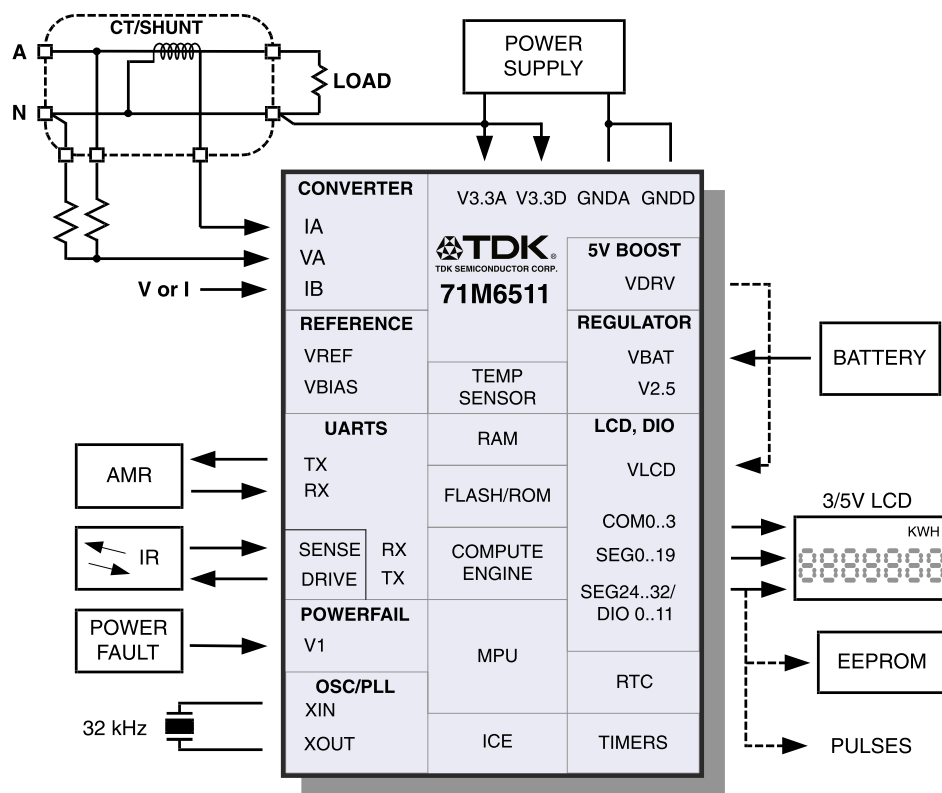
CT/SHUNT

A

N

LOAD

POWER SUPPLY

CONVERTER
IA
VA
IB

V3.3A V3.3D GNDA GNDD

TDK
TDK SEMICONDUCTOR CORP.
71M6511

5V BOOST
VDRV

V or I

REFERENCE
VREF
VBIAS

TEMP SENSOR

REGULATOR
VBAT
V2.5

BATTERY

UARTS
TX
RX

RAM

FLASH/ROM

LCD, DIO
VLCD

AMR

3/5V LCD
KWH

COM0..3
SEG0..19
SEG24..32/ DIO 0..11

IR

SENSE RX
DRIVE TX

COMPUTE ENGINE

POWER FAULT

POWERFAIL
V1

MPU

EEPROM

OSC/PLL
XIN
XOUT

RTC

32 kHz

ICE

TIMERS

PULSES